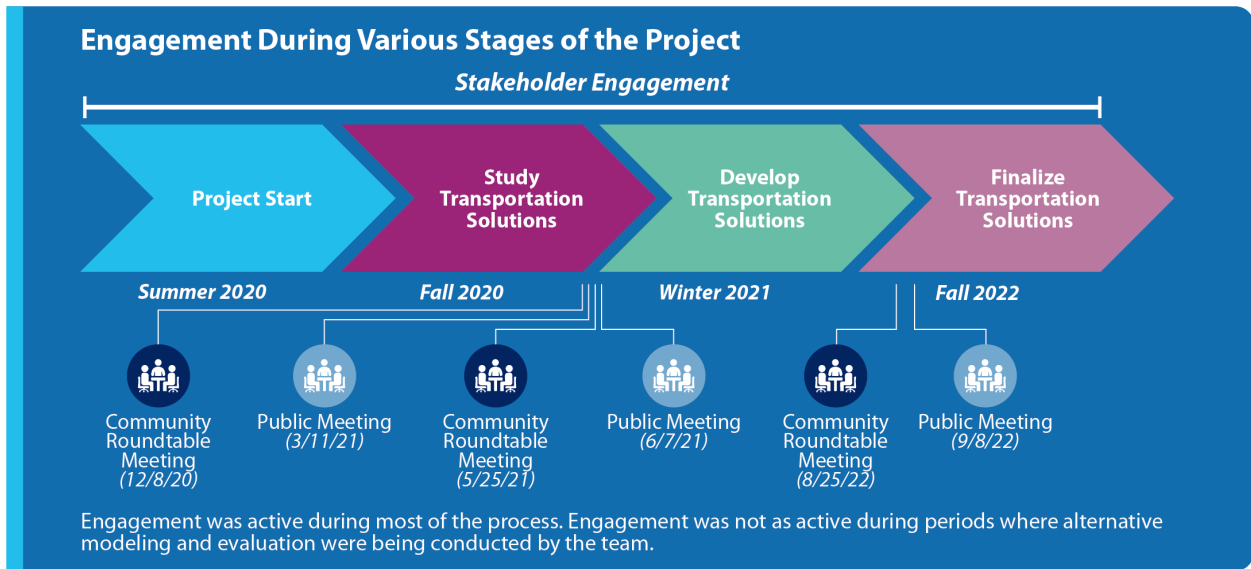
Engagement During Various Stages of the Project

Stakeholder Engagement

Project Start

Study Transportation Solutions

Develop Transportation Solutions

Finalize Transportation Solutions

Summer 2020

Fall 2020

Winter 2021

Fall 2022

Community Roundtable Meeting (12/8/20)

Public Meeting (3/11/21)

Community Roundtable Meeting (5/25/21)

Public Meeting (6/7/21)

Community Roundtable Meeting (8/25/22)

Public Meeting (9/8/22)

Engagement was active during most of the process. Engagement was not as active during periods where alternative modeling and evaluation were being conducted by the team.